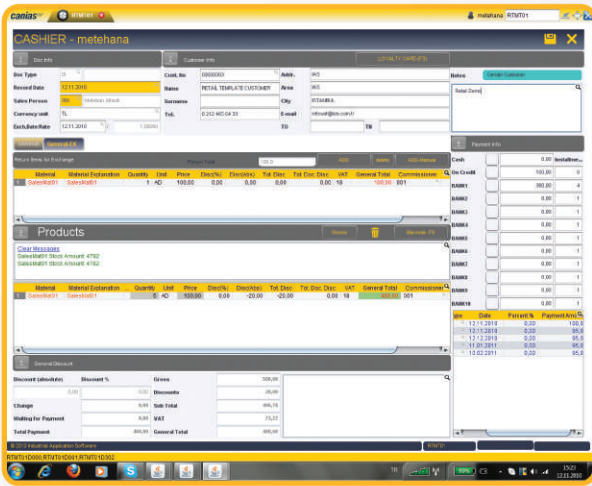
canias RTMT01 metehana RTMT01

CASHIER - metehana

Doc Info

Doc Type
Record Date 12.11.2010
Sales Person Metehan Altınok
Currency unit TL
Exch.Date/Rate 12.11.2010 1,00000

Customer Info
Cust. Nr 00000003
Name RETAIL TEMPLATE CUSTOMER
Surname
Tel. 0 212 465 04 35
Addr. İKS
Area İKS
City İSTANBUL
E-mail info@iks.com.tr
T.O
T.N
LOYALTY CARD (F3)

Notes Gender Customer
Retail Demo

General General Ek

Return Items for Exchange Return Total 100,0 ADD Delete ADD Manual

| Material | Material Explanation | Quantity | Unit | Price | Disc(%) | Disc(abs) | Tot. Disc | Tot. Doc. Disc | VAT | General Total | Commissioner |
|---|---|---|---|---|---|---|---|---|---|---|---|
| SalesMat01 | SalesMat01 | 1 | AD | 100,00 | 0,00 | 0,00 | 0,00 | 0,00 | 18 | 100,00 | 001 |

Products Delete Barcode (F9)

Clear Messages
SalesMat01 Stock Amount: 4792
SalesMat01 Stock Amount: 4792

| Material | Material Explanation | Quantity | Unit | Price | Disc(%) | Disc(abs) | Tot. Disc | Tot. Doc. Disc | VAT | General Total | Commissioner |
|---|---|---|---|---|---|---|---|---|---|---|---|
| SalesMat01 | SalesMat01 | 5 | AD | 100,00 | 0,00 | -20,00 | -20,00 | 0,00 | 18 | 400,00 | 001 |

General Discount
Discount (absolute) 0,00 Discount % 0,00
Change 0,00
Waiting for Payment 0,00
Total Payment 400,00
Gross 500,00
Discounts -20,00
Sub Total 406,18
VAT 73,22
General Total 400,00

Payment Info
Cash 0,00 Installme...
On Credit 100,00 0
BANK1 300,00 4
BANK2 0,00 1
BANK3 0,00 1
BANK4 0,00 1
BANK5 0,00 1
BANK6 0,00 1
BANK7 0,00 1
BANK8 0,00 1
BANK9 0,00 1
BANK10 0,00 1

| Type | Date | Percent % | Payment Am |
|---|---|---|---|
| | 12.11.2010 | 0,00 | 100,0 |
| | 12.11.2010 | 0,00 | 95,0 |
| | 12.12.2010 | 0,00 | 95,0 |
| | 11.01.2011 | 0,00 | 95,0 |
| | 10.02.2011 | 0,00 | 95,0 |

© 2010 Industrial Application Software RTMT01
RTMT01D000,RTMT01D001,RTMT01D302
15:23 12.11.2010